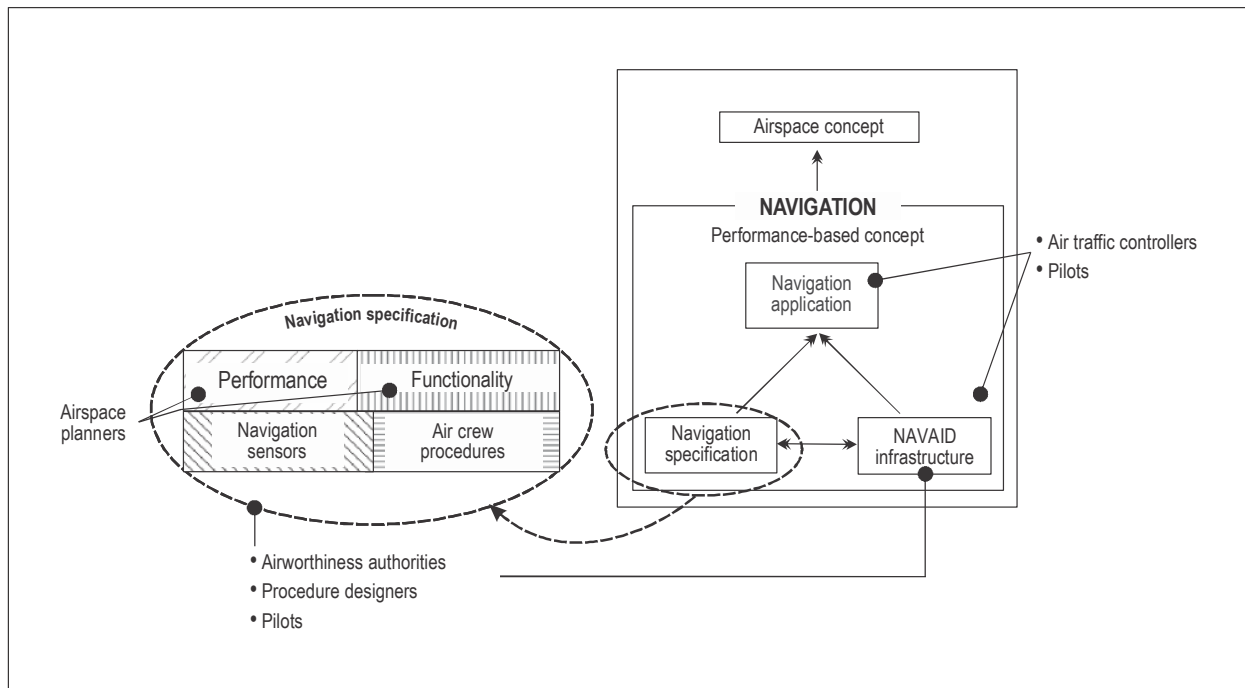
Airspace concept

NAVIGATION

Performance-based concept

Navigation application

• Air traffic controllers
• Pilots

Navigation specification

Performance

Functionality

Airspace planners

Navigation sensors

Air crew procedures

Navigation specification

NAVAID infrastructure

• Airworthiness authorities
• Procedure designers
• Pilots